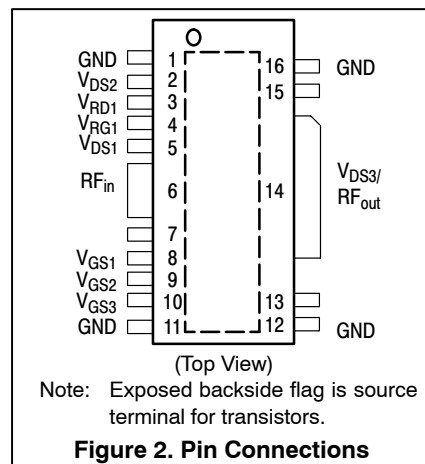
GND 1
$V_{DS2}$ 2
$V_{RD1}$ 3
$V_{RG1}$ 4
$V_{DS1}$ 5
$RF_{in}$ 6
7
$V_{GS1}$ 8
$V_{GS2}$ 9
$V_{GS3}$ 10
GND 11

16 GND
15
14 $V_{DS3}/RF_{out}$
13
12 GND

(Top View)

Note: Exposed backside flag is source terminal for transistors.

**Figure 2. Pin Connections**